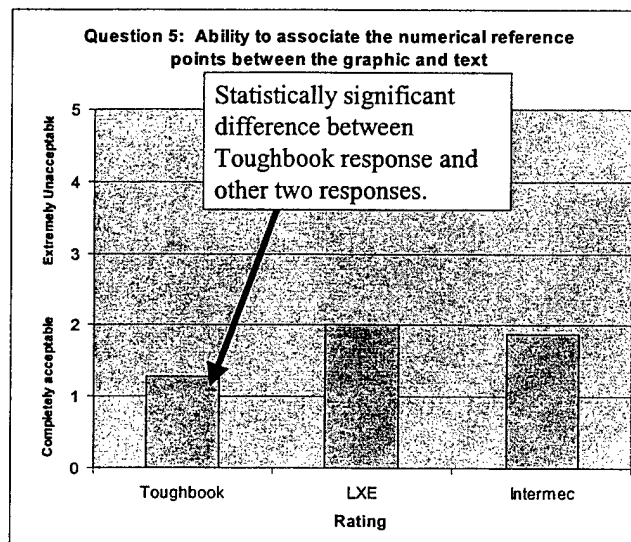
Question 5: Ability to associate the numerical reference points between the graphic and text

Statistically significant difference between Toughbook response and other two responses.

Extremely Unacceptable

Completely acceptable

5
4
3
2
1
0

Toughbook
LXE
Intermec

Rating